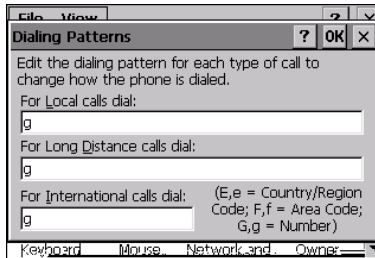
File View ? ×

Dialing Patterns ? OK ×

Edit the dialing pattern for each type of call to change how the phone is dialed.

For Local calls dial:

g

For Long Distance calls dial:

g

For International calls dial:

g

(E,e = Country/Region Code; F,f = Area Code; G,g = Number)

Keyboard Mouse Network and Owner